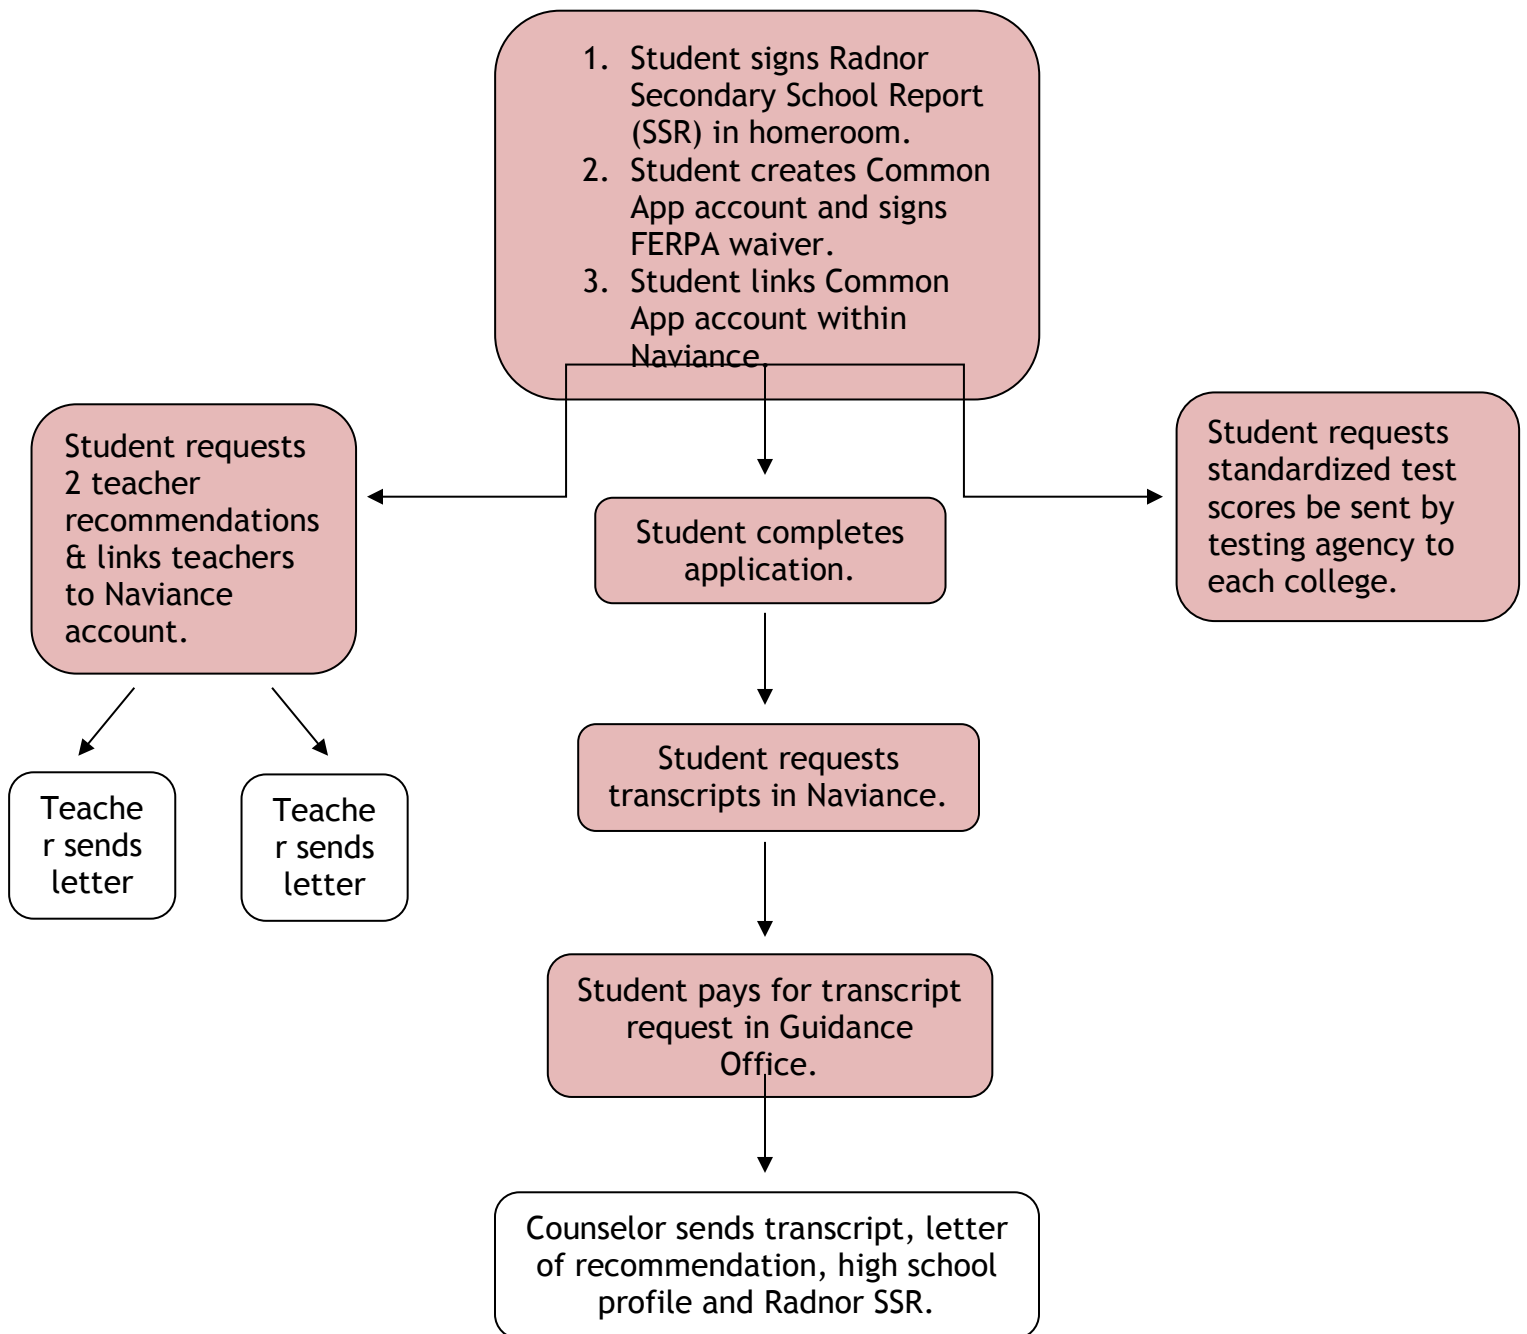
1. Student signs Radnor Secondary School Report (SSR) in homeroom.
2. Student creates Common App account and signs FERPA waiver.
3. Student links Common App account within Naviance.

Student requests 2 teacher recommendations & links teachers to Naviance account.

Student completes application.

Student requests standardized test scores be sent by testing agency to each college.

Teache r sends letter

Teache r sends letter

Student requests transcripts in Naviance.

Student pays for transcript request in Guidance Office.

Counselor sends transcript, letter of recommendation, high school profile and Radnor SSR.